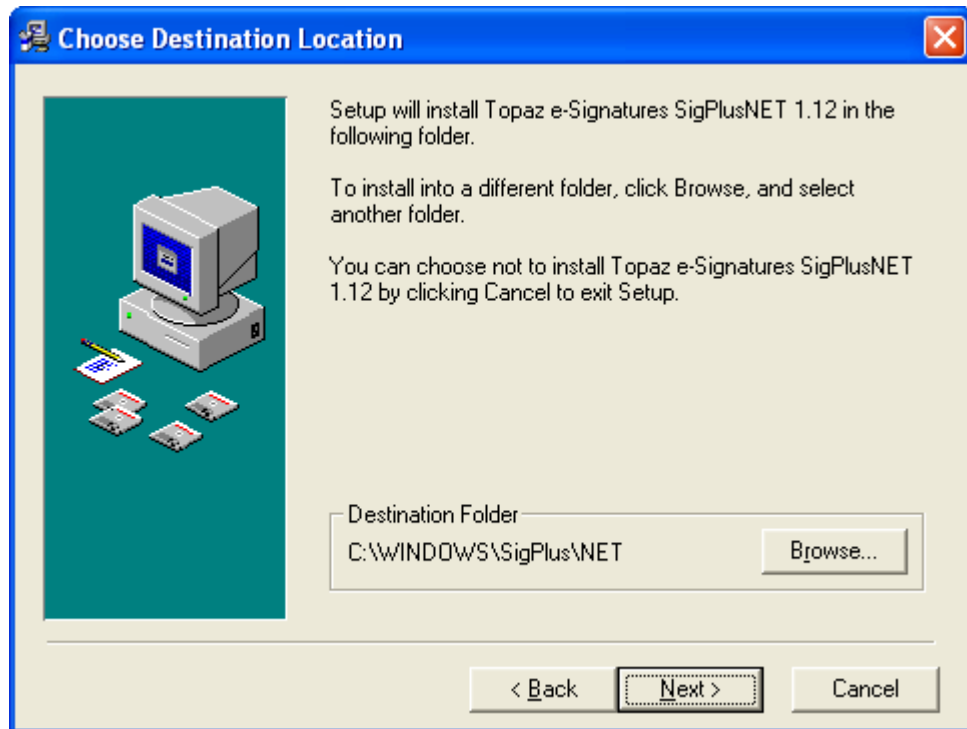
Choose Destination Location

Setup will install Topaz e-Signatures SigPlusNET 1.12 in the following folder.

To install into a different folder, click Browse, and select another folder.

You can choose not to install Topaz e-Signatures SigPlusNET 1.12 by clicking Cancel to exit Setup.

Destination Folder

C:\WINDOWS\SigPlus\NET

Browse...

< Back

Next >

Cancel